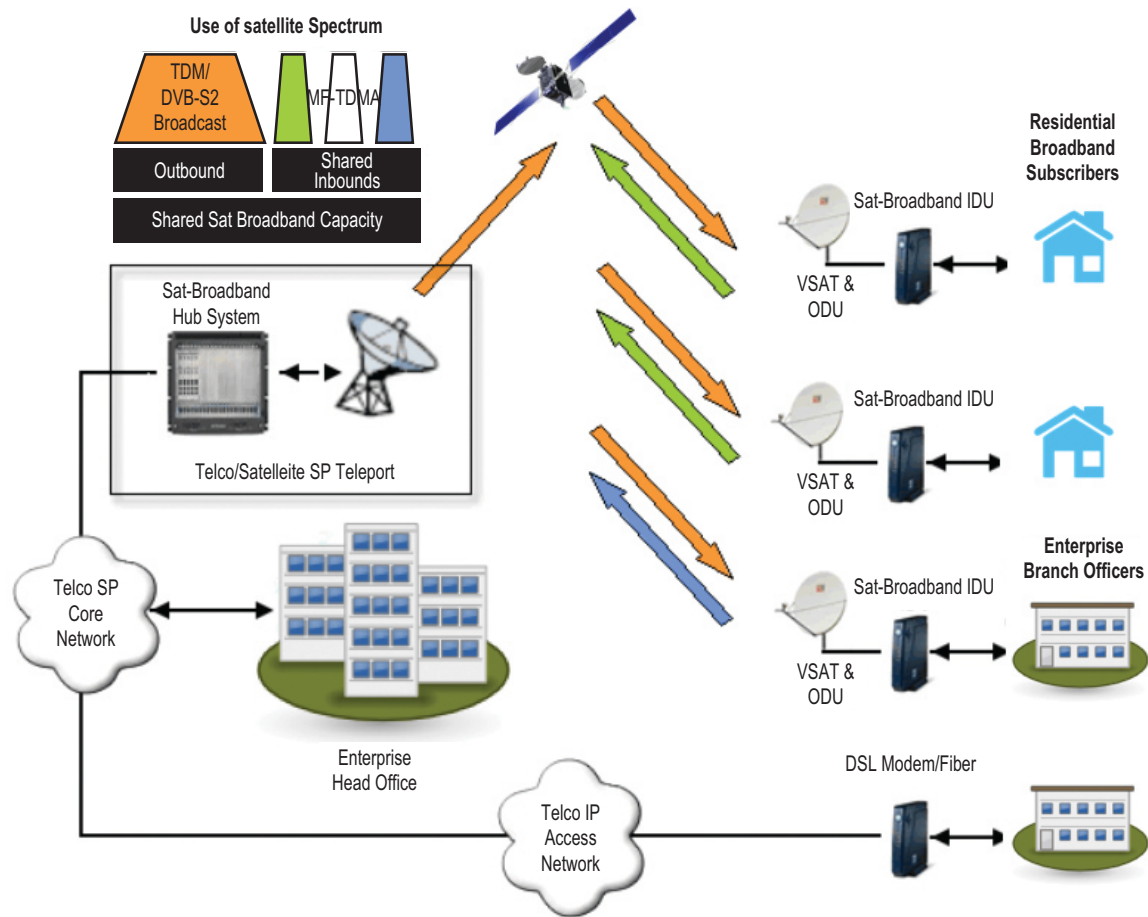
Use of satellite Spectrum

TDM/ DVB-S2 Broadcast

MF-TDMA

Outbound

Shared Inbounds

Shared Sat Broadband Capacity

Sat-Broadband Hub System

Telco/Satelleite SP Teleport

Residential Broadband Subscribers

Sat-Broadband IDU

VSAT & ODU

Sat-Broadband IDU

VSAT & ODU

Enterprise Branch Officers

Sat-Broadband IDU

VSAT & ODU

Telco SP Core Network

Enterprise Head Office

DSL Modem/Fiber

Telco IP Access Network